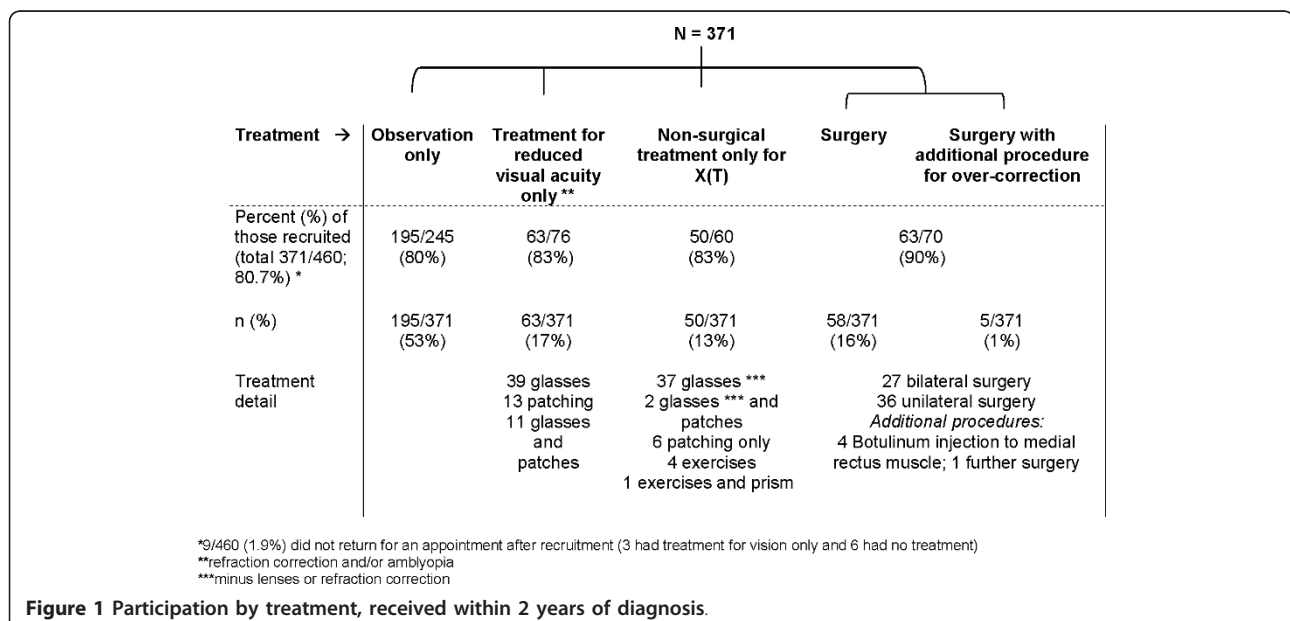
N = 371

| Treatment → | Observation only | Treatment for reduced visual acuity only ** | Non-surgical treatment only for X(T) | Surgery | Surgery with additional procedure for over-correction |
|---|---|---|---|---|---|
| Percent (%) of those recruited (total 371/460; 80.7%) * | 195/245 (80%) | 63/76 (83%) | 50/60 (83%) | 63/70 (90%) | |
| n (%) | 195/371 (53%) | 63/371 (17%) | 50/371 (13%) | 58/371 (16%) | 5/371 (1%) |
| Treatment detail | | 39 glasses 13 patching 11 glasses and patches | 37 glasses *** 2 glasses *** and patches 6 patching only 4 exercises 1 exercises and prism | 27 bilateral surgery 36 unilateral surgery *Additional procedures:* 4 Botulinum injection to medial rectus muscle; 1 further surgery | |

*9/460 (1.9%) did not return for an appointment after recruitment (3 had treatment for vision only and 6 had no treatment)
**refraction correction and/or amblyopia
***minus lenses or refraction correction

Figure 1 Participation by treatment, received within 2 years of diagnosis.